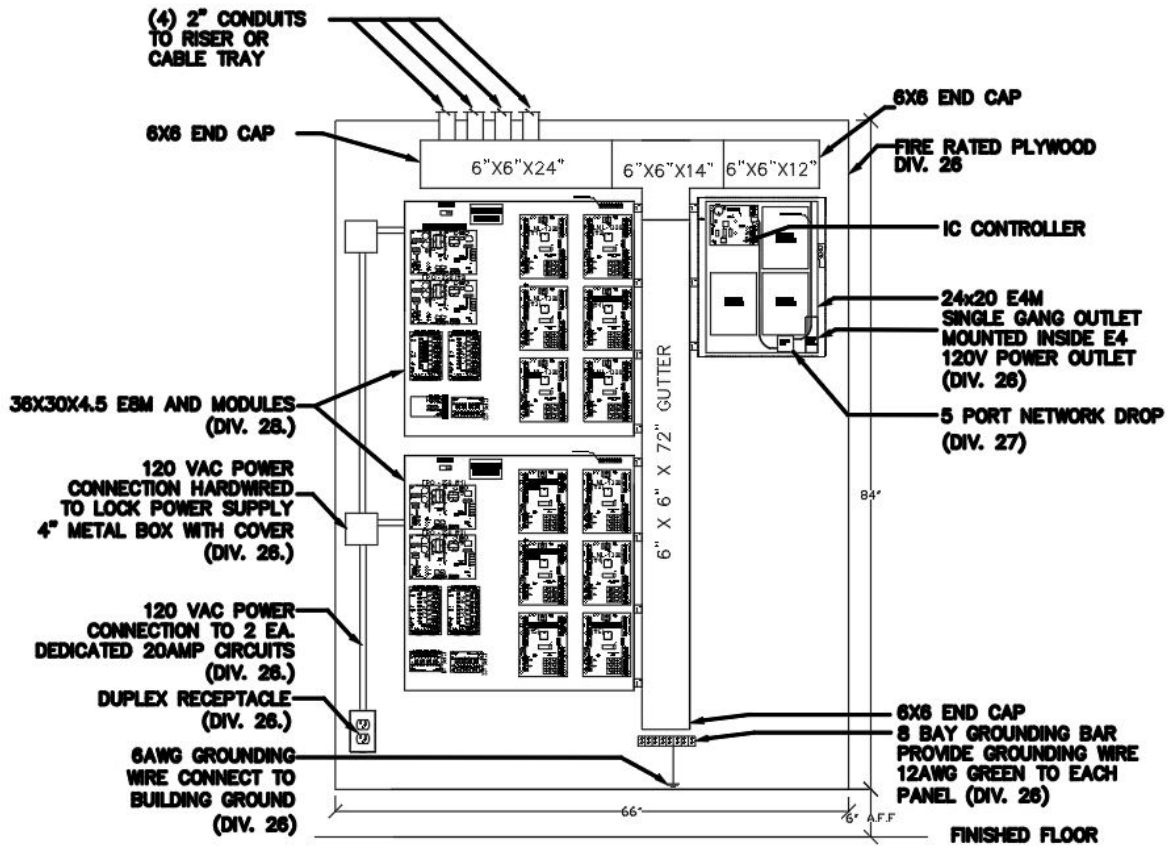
(4) 2" CONDUITS TO RISER OR CABLE TRAY

6X6 END CAP

6"X6"X24"

6"X6"X14"

6"X6"X12"

6X6 END CAP

FIRE RATED PLYWOOD DIV. 26

IC CONTROLLER

24x20 E4M

SINGLE GANG OUTLET MOUNTED INSIDE E4 120V POWER OUTLET (DIV. 26)

5 PORT NETWORK DROP (DIV. 27)

36X30X4.5 E8M AND MODULES (DIV. 28.)

6" X 6" X 72" GUTTER

120 VAC POWER CONNECTION HARDWIRED TO LOCK POWER SUPPLY 4" METAL BOX WITH COVER (DIV. 26.)

84"

120 VAC POWER CONNECTION TO 2 EA. DEDICATED 20AMP CIRCUITS (DIV. 26.)

DUPLEX RECEPTACLE (DIV. 26.)

6X6 END CAP

8 BAY GROUNDING BAR PROVIDE GROUNDING WIRE 12AWG GREEN TO EACH PANEL (DIV. 26)

6AWG GROUNDING WIRE CONNECT TO BUILDING GROUND (DIV. 26)

66"

6" A.F.F

FINISHED FLOOR